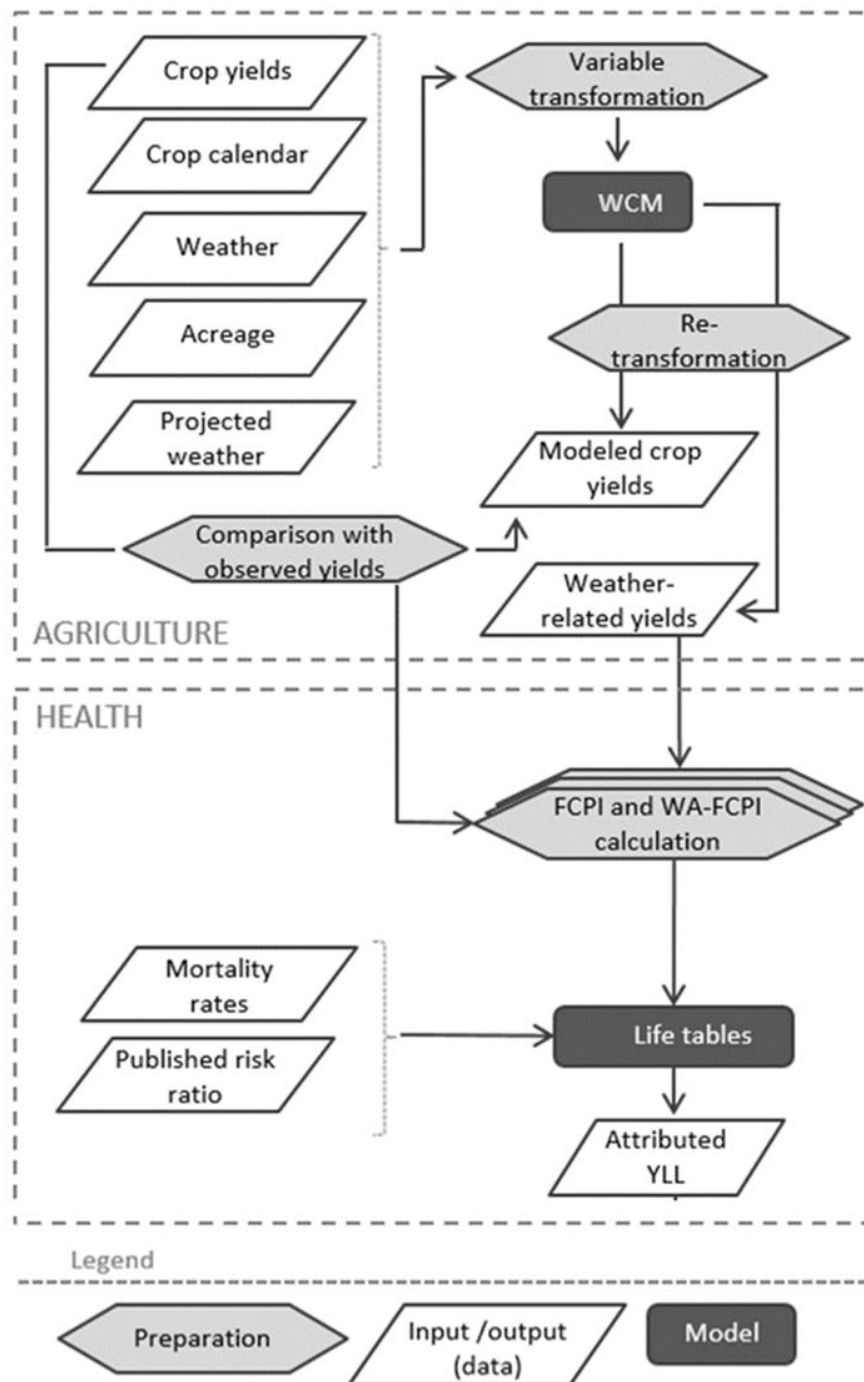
Crop yields

Crop calendar

Weather

Acreage

Projected weather

Variable transformation

WCM

Re-transformation

Modeled crop yields

Comparison with observed yields

Weather-related yields

AGRICULTURE

HEALTH

FCPI and WA-FCPI calculation

Mortality rates

Published risk ratio

Life tables

Attributed YLL

Legend

Preparation

Input /output (data)

Model